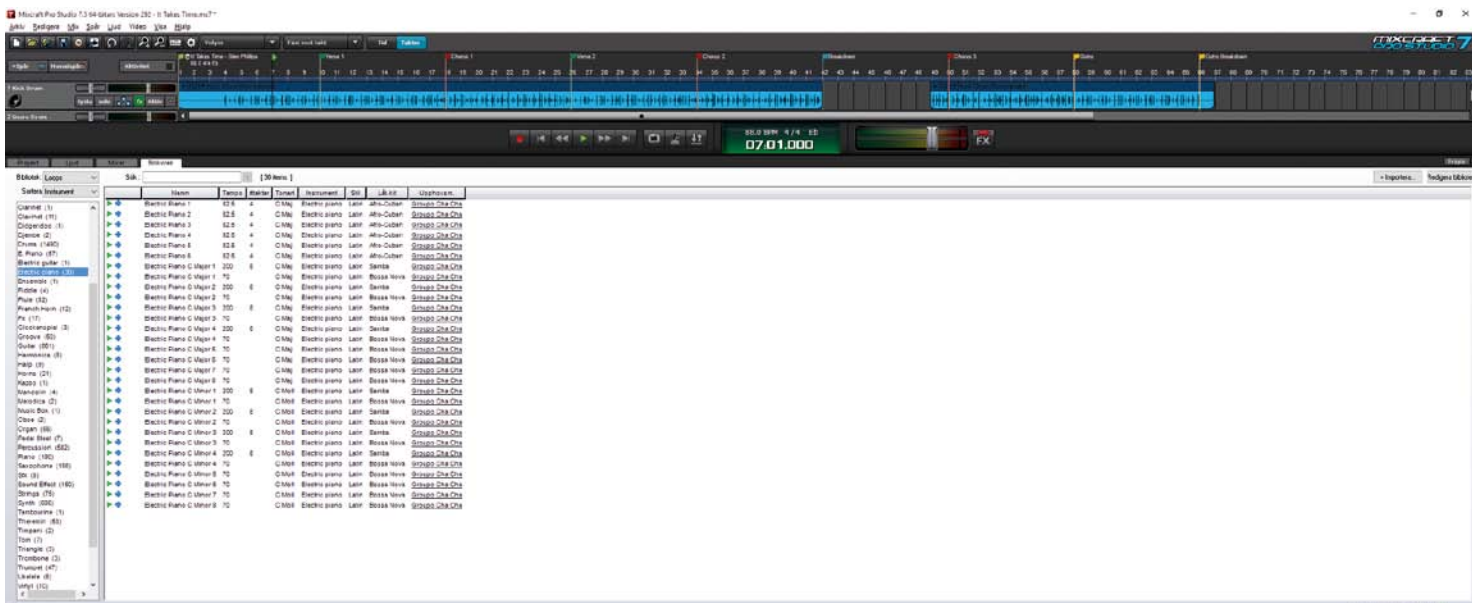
Mixcraft Pro Studio 7.3 64-biters Versjon 292 - It Takes Time.mx7*

Arkiv Redigere Mix Spor Lyd Video Vise Hjelp

MIXCRAFT PRO STUDIO 7

Chorus 1 Verse 2 Chorus 2 Breakdown Chorus 3 Outro Outro Breakdown

1 Kick Drum

2 Snare Drum

88.0 BPM 4/4 Eb
07.01.000

FX

Prosjekt Lyd Mixer Bibliotek

Bibliotek: Loops Søk: [30 items] + Importere... Redigere bibliotek

Sortere: Instrument

Clarinet (1)
Clavinet (11)
Didgeridoo (1)
Djembe (2)
Drums (1490)
E. Piano (87)
Electric guitar (1)
Electric piano (30)
Ensemble (1)
Fiddle (4)
Flute (32)
French Horn (12)
Fx (17)
Glockenspiel (3)
Groove (60)
Guitar (601)
Harmonica (8)
Harp (3)
Horns (21)
Kazoo (1)
Mandolin (4)
Melodica (2)
Music Box (1)
Oboe (2)
Organ (69)
Pedal Steel (7)
Percussion (582)
Piano (180)
Saxophone (198)
Sitar (3)
Sound Effect (160)
Strings (75)
Synth (690)
Tambourine (1)
Theremin (63)
Timpani (2)
Tom (7)
Triangle (3)
Trombone (3)
Trumpet (47)
Ukelele (8)
Vinyl (10)

| Navn | Tempo | Ekster | Toneart | Instrument | Stil | Lik Alt | Opphavsm. |
|---|---|---|---|---|---|---|---|
| Electric Piano 1 | 82.5 | 4 | C Maj | Electric piano | Latin | Afro-Cuban | Groupo Cha Cha |
| Electric Piano 2 | 82.5 | 4 | C Maj | Electric piano | Latin | Afro-Cuban | Groupo Cha Cha |
| Electric Piano 3 | 82.5 | 4 | C Maj | Electric piano | Latin | Afro-Cuban | Groupo Cha Cha |
| Electric Piano 4 | 82.5 | 4 | C Maj | Electric piano | Latin | Afro-Cuban | Groupo Cha Cha |
| Electric Piano 5 | 82.5 | 4 | C Maj | Electric piano | Latin | Afro-Cuban | Groupo Cha Cha |
| Electric Piano 6 | 82.5 | 4 | C Maj | Electric piano | Latin | Afro-Cuban | Groupo Cha Cha |
| Electric Piano C Major 1 | 200 | 8 | C Maj | Electric piano | Latin | Samba | Groupo Cha Cha |
| Electric Piano C Major 1 | 70 | | C Maj | Electric piano | Latin | Bossa Nova | Groupo Cha Cha |
| Electric Piano C Major 2 | 200 | 8 | C Maj | Electric piano | Latin | Samba | Groupo Cha Cha |
| Electric Piano C Major 2 | 70 | | C Maj | Electric piano | Latin | Bossa Nova | Groupo Cha Cha |
| Electric Piano C Major 3 | 200 | 8 | C Maj | Electric piano | Latin | Samba | Groupo Cha Cha |
| Electric Piano C Major 3 | 70 | | C Maj | Electric piano | Latin | Bossa Nova | Groupo Cha Cha |
| Electric Piano C Major 4 | 200 | 8 | C Maj | Electric piano | Latin | Samba | Groupo Cha Cha |
| Electric Piano C Major 4 | 70 | | C Maj | Electric piano | Latin | Bossa Nova | Groupo Cha Cha |
| Electric Piano C Major 5 | 70 | | C Maj | Electric piano | Latin | Bossa Nova | Groupo Cha Cha |
| Electric Piano C Major 6 | 70 | | C Maj | Electric piano | Latin | Bossa Nova | Groupo Cha Cha |
| Electric Piano C Major 7 | 70 | | C Maj | Electric piano | Latin | Bossa Nova | Groupo Cha Cha |
| Electric Piano C Major 8 | 70 | | C Maj | Electric piano | Latin | Bossa Nova | Groupo Cha Cha |
| Electric Piano C Minor 1 | 200 | 8 | C Moll | Electric piano | Latin | Samba | Groupo Cha Cha |
| Electric Piano C Minor 1 | 70 | | C Moll | Electric piano | Latin | Bossa Nova | Groupo Cha Cha |
| Electric Piano C Minor 2 | 200 | 8 | C Moll | Electric piano | Latin | Samba | Groupo Cha Cha |
| Electric Piano C Minor 2 | 70 | | C Moll | Electric piano | Latin | Bossa Nova | Groupo Cha Cha |
| Electric Piano C Minor 3 | 200 | 8 | C Moll | Electric piano | Latin | Samba | Groupo Cha Cha |
| Electric Piano C Minor 3 | 70 | | C Moll | Electric piano | Latin | Bossa Nova | Groupo Cha Cha |
| Electric Piano C Minor 4 | 200 | 8 | C Moll | Electric piano | Latin | Samba | Groupo Cha Cha |
| Electric Piano C Minor 4 | 70 | | C Moll | Electric piano | Latin | Bossa Nova | Groupo Cha Cha |
| Electric Piano C Minor 5 | 70 | | C Moll | Electric piano | Latin | Bossa Nova | Groupo Cha Cha |
| Electric Piano C Minor 6 | 70 | | C Moll | Electric piano | Latin | Bossa Nova | Groupo Cha Cha |
| Electric Piano C Minor 7 | 70 | | C Moll | Electric piano | Latin | Bossa Nova | Groupo Cha Cha |
| Electric Piano C Minor 8 | 70 | | C Moll | Electric piano | Latin | Bossa Nova | Groupo Cha Cha |